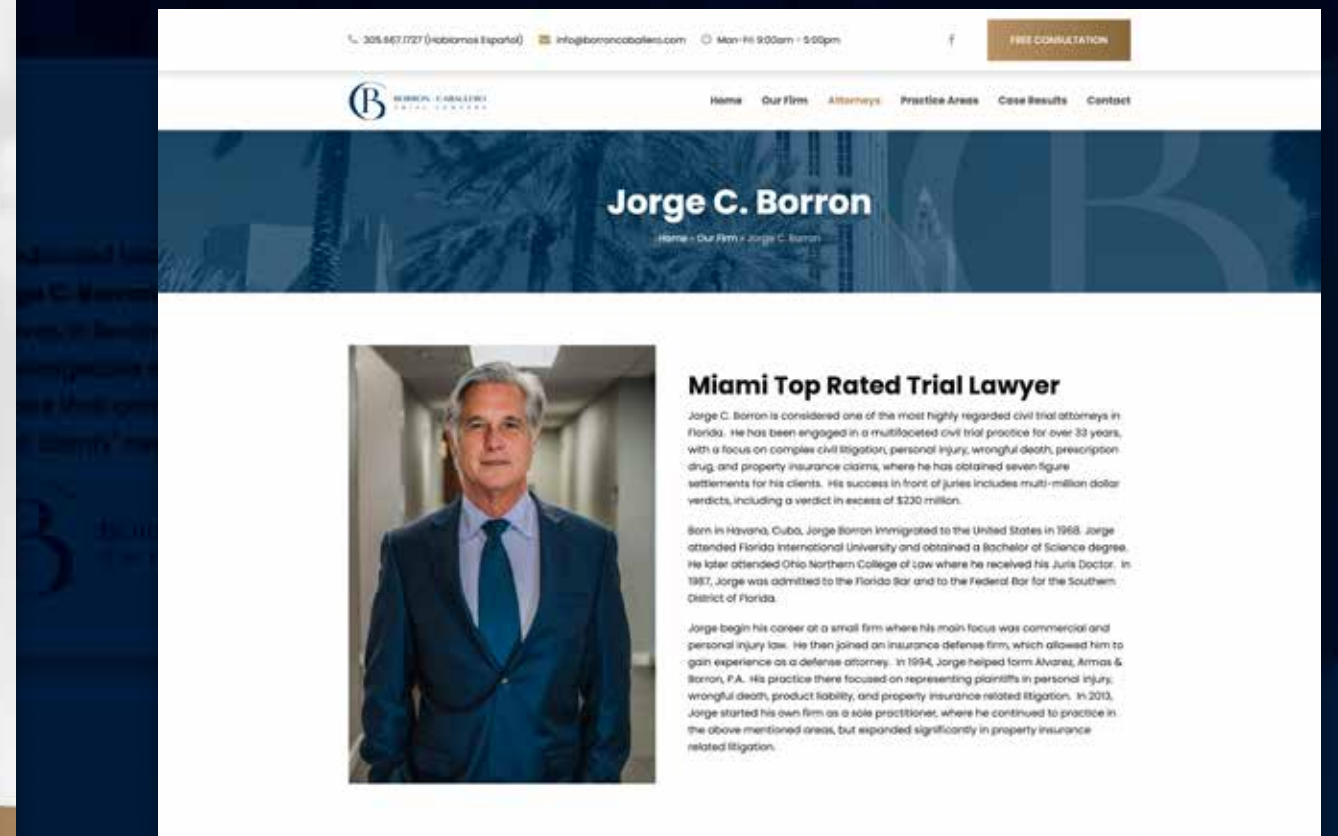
305.667.7727 (Hablamos Español) info@borroncaballero.com Mon-Fri 9:00am - 5:00pm

FREE CONSULTATION

BORRON | CABALLERO TRIAL LAWYERS

Home Our Firm Attorneys Practice Areas Case Results Contact

Jorge C. Borron

Home » Our Firm » Jorge C. Borron

Miami Top Rated Trial Lawyer

Jorge C. Borron is considered one of the most highly regarded civil trial attorneys in Florida. He has been engaged in a multifaceted civil trial practice for over 33 years, with a focus on complex civil litigation, personal injury, wrongful death, prescription drug, and property insurance claims, where he has obtained seven figure settlements for his clients. His success in front of juries includes multi-million dollar verdicts, including a verdict in excess of $230 million.

Born in Havana, Cuba, Jorge Borron immigrated to the United States in 1968. Jorge attended Florida International University and obtained a Bachelor of Science degree. He later attended Ohio Northern College of Law where he received his Juris Doctor. In 1987, Jorge was admitted to the Florida Bar and to the Federal Bar for the Southern District of Florida.

Jorge begin his career at a small firm where his main focus was commercial and personal injury law. He then joined an insurance defense firm, which allowed him to gain experience as a defense attorney. In 1994, Jorge helped form Alvarez, Armas & Borron, P.A. His practice there focused on representing plaintiffs in personal injury, wrongful death, product liability, and property insurance related litigation. In 2013, Jorge started his own firm as a sole practitioner, where he continued to practice in the above mentioned areas, but expanded significantly in property insurance related litigation.